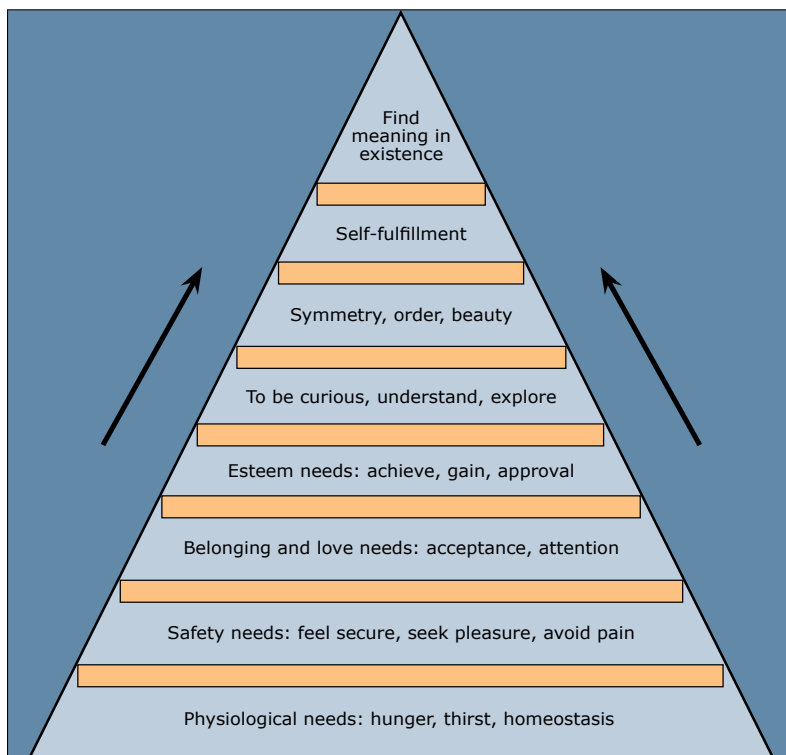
Find meaning in existence

Self-fulfillment

Symmetry, order, beauty

To be curious, understand, explore

Esteem needs: achieve, gain, approval

Belonging and love needs: acceptance, attention

Safety needs: feel secure, seek pleasure, avoid pain

Physiological needs: hunger, thirst, homeostasis